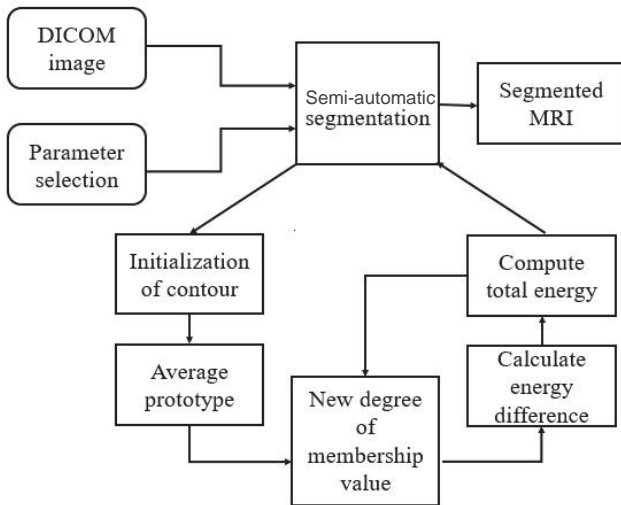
DICOM image

Parameter selection

Semi-automatic segmentation

Segmented MRI

Initialization of contour

Average prototype

New degree of membership value

Calculate energy difference

Compute total energy